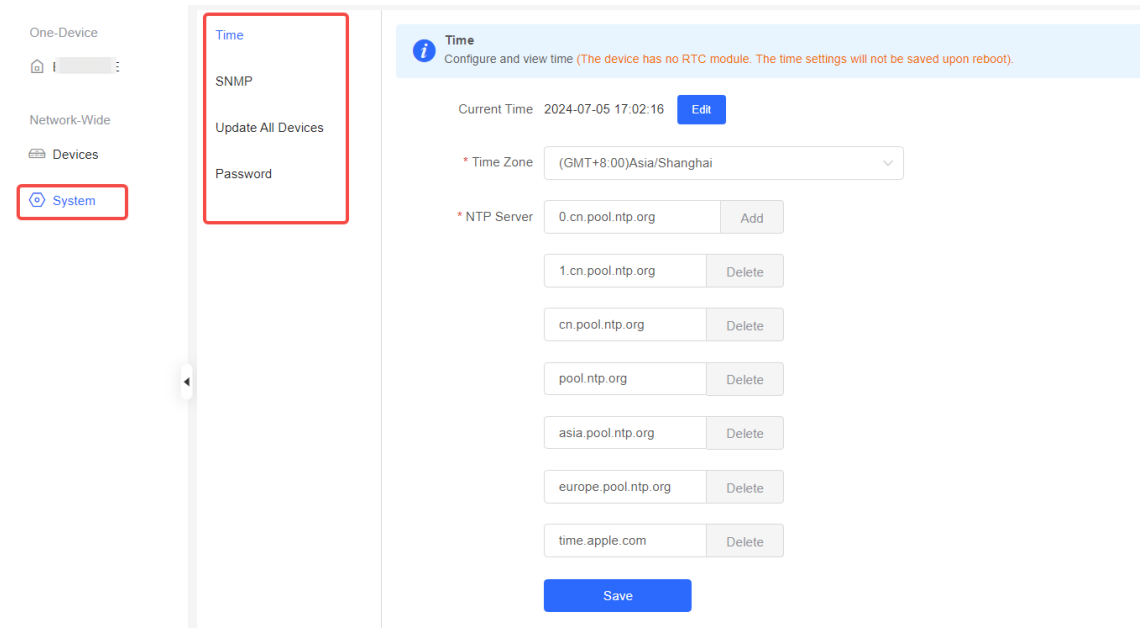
One-Device

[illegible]

Network-Wide

Devices

System

Time

SNMP

Update All Devices

Password

Time
Configure and view time (The device has no RTC module. The time settings will not be saved upon reboot).

Current Time 2024-07-05 17:02:16 Edit

* Time Zone (GMT+8:00)Asia/Shanghai

* NTP Server 0.cn.pool.ntp.org Add

1.cn.pool.ntp.org Delete

cn.pool.ntp.org Delete

pool.ntp.org Delete

asia.pool.ntp.org Delete

europe.pool.ntp.org Delete

time.apple.com Delete

Save